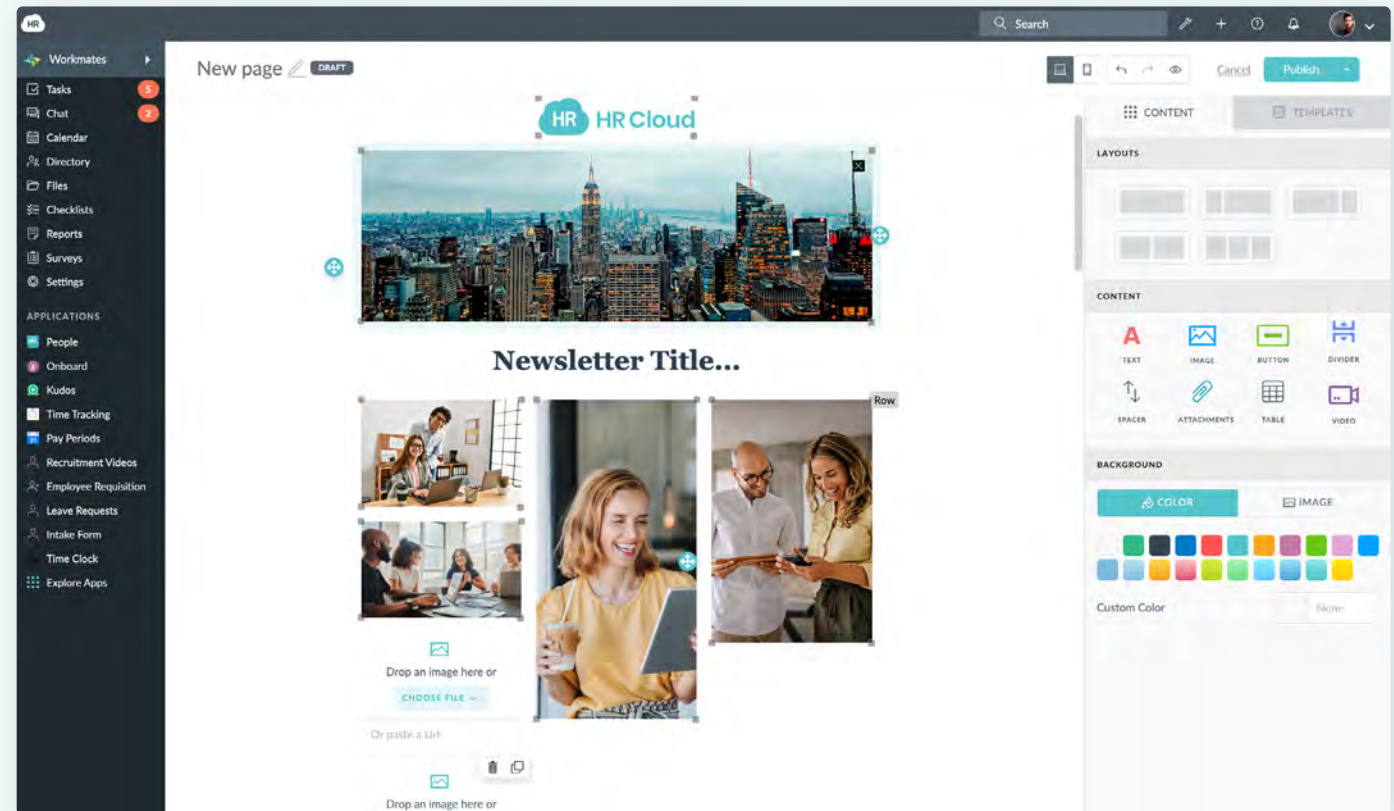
HR

Search

Workmates
Tasks 5
Chat 2
Calendar
Directory
Files
Checklists
Reports
Surveys
Settings

APPLICATIONS
People
Onboard
Kudos
Time Tracking
Pay Periods
Recruitment Videos
Employee Requisition
Leave Requests
Intake Form
Time Clock
Explore Apps

New page DRAFT

Cancel Publish

HR HR Cloud

Newsletter Title...

Row

Drop an image here or
CHOOSE FILE
Or paste a Url

Drop an image here or

CONTENT TEMPLATES

LAYOUTS

CONTENT
TEXT IMAGE BUTTON DIVIDER
SPACER ATTACHMENTS TABLE VIDEO

BACKGROUND
COLOR IMAGE

Custom Color None